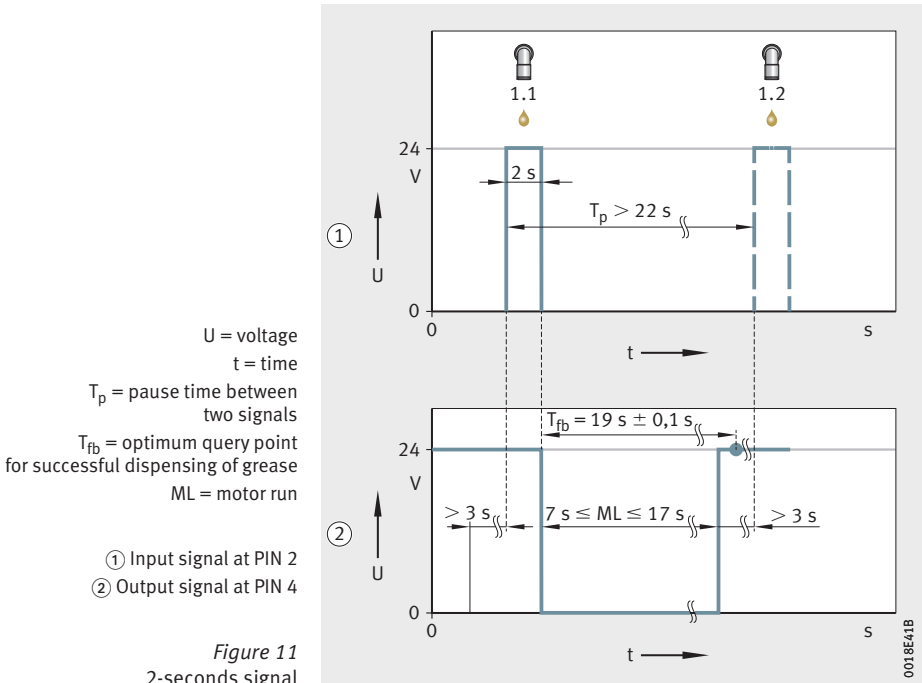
U = voltage
t = time
$T_p$ = pause time between two signals
$T_{fb}$ = optimum query point for successful dispensing of grease
ML = motor run

① Input signal at PIN 2
② Output signal at PIN 4

*Figure 11*
2-seconds signal

1.1
1.2
24
V
2 s
$T_p > 22$ s
①
U
0
0
s
t

$T_{fb} = 19$ s $\pm$ 0,1 s
24
V
> 3 s
7 s $\leq$ ML $\leq$ 17 s
> 3 s
②
U
0
0
s
t
0018E41B